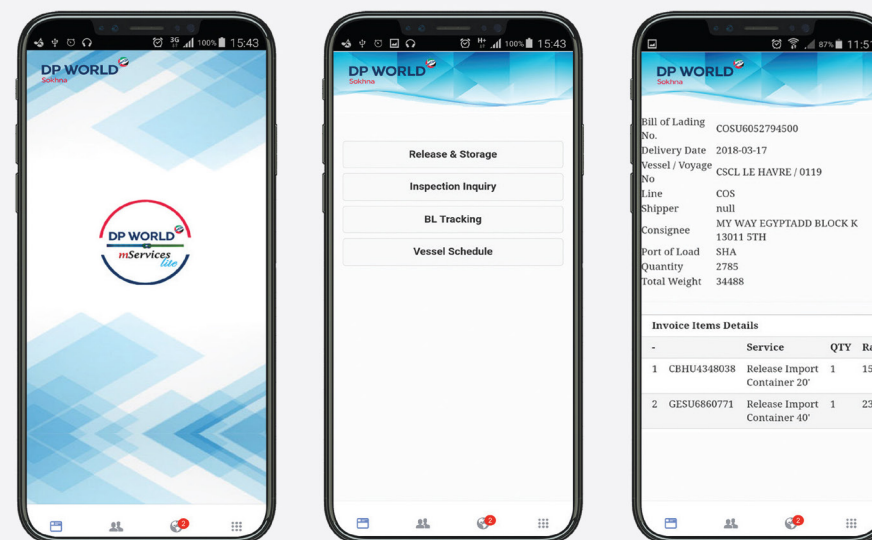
3G 100% 15:43

DP WORLD
Sokhna

DP WORLD
mServices
lite

2

H+ 100% 15:43

DP WORLD
Sokhna

Release & Storage

Inspection Inquiry

BL Tracking

Vessel Schedule

2

87% 11:5

DP WORLD
Sokhna

| | |
|---|---|
| Bill of Lading No. | COSU6052794500 |
| Delivery Date | 2018-03-17 |
| Vessel / Voyage No | CSCL LE HAVRE / 0119 |
| Line | COS |
| Shipper | null |
| Consignee | MY WAY EGYPTADD BLOCK K 13011 5TH |
| Port of Load | SHA |
| Quantity | 2785 |
| Total Weight | 34488 |

Invoice Items Details

| - | | Service | QTY | Ra |
|---|---|---|---|---|
| 1 | CBHU4348038 | Release Import Container 20' | 1 | 15 |
| 2 | GESU6860771 | Release Import Container 40' | 1 | 23 |

2